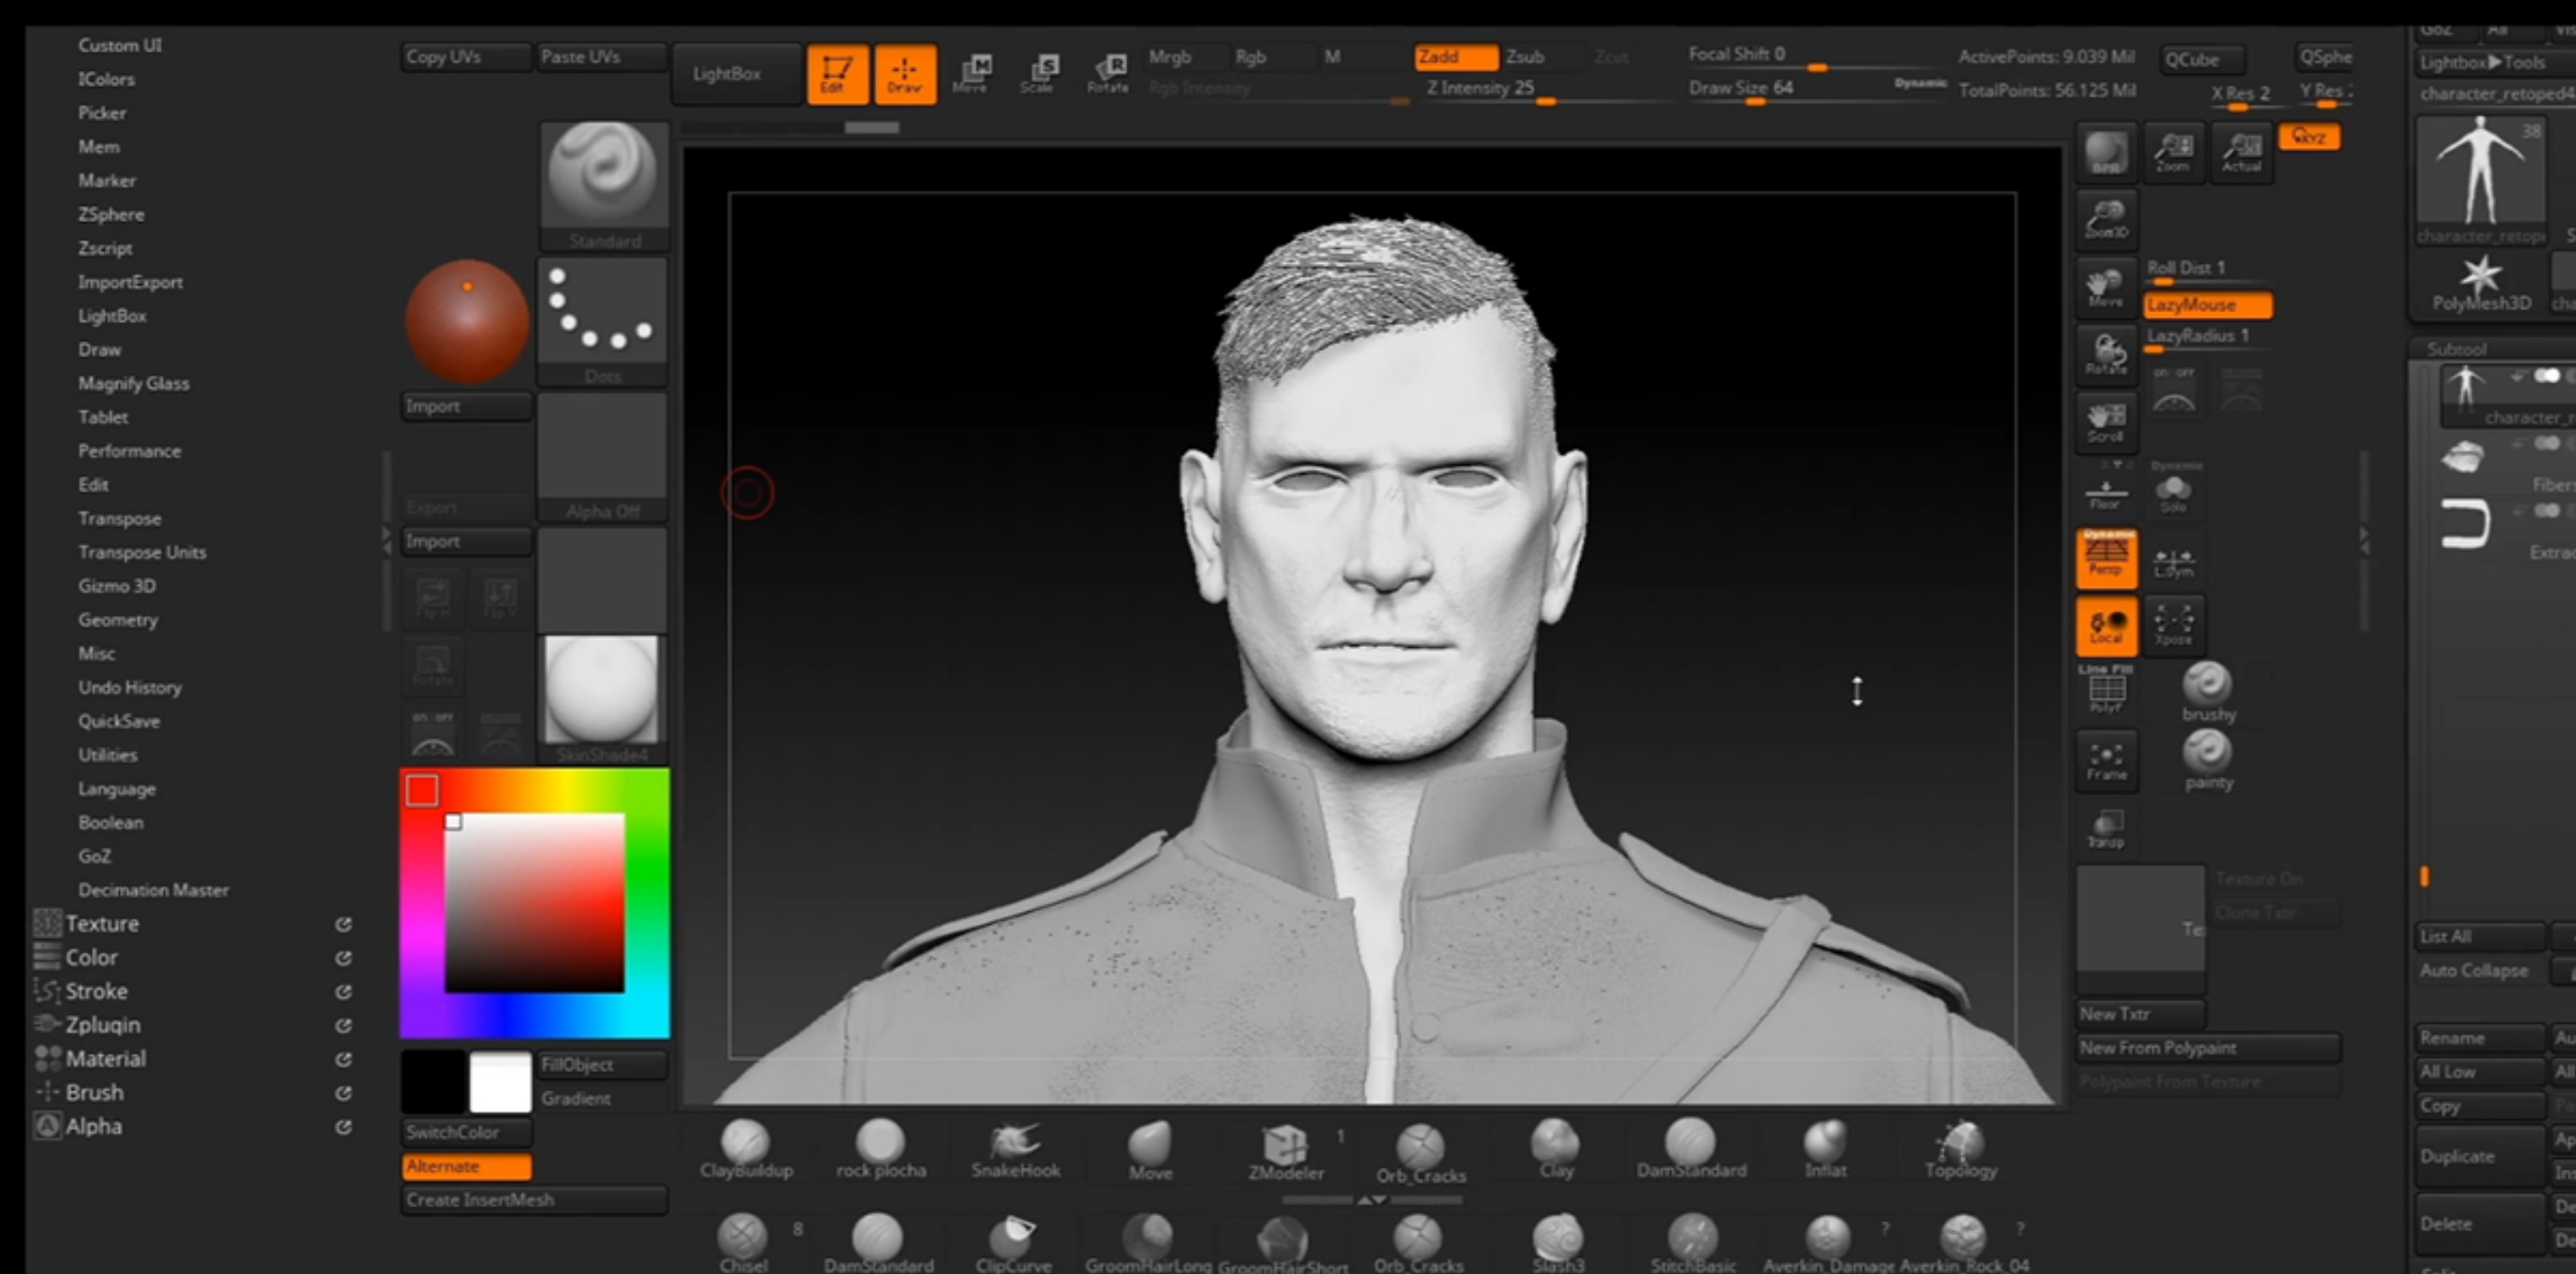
Custom UI
IColors
Picker
Mem
Marker
ZSphere
Zscript
ImportExport
LightBox
Draw
Magnify Glass
Tablet
Performance
Edit
Transpose
Transpose Units
Gizmo 3D
Geometry
Misc
Undo History
QuickSave
Utilities
Language
Boolean
GoZ
Decimation Master
Texture
Color
Stroke
Zplugin
Material
Brush
Alpha

Copy UVs
Paste UVs
LightBox
Edit
Draw
Move
Scale
Rotate
Mrgb
Rgb
M
Rgb Intensity
Zadd
Zsub
Zcut
Z Intensity 25
Focal Shift 0
Draw Size 64
Dynamic
ActivePoints: 9.039 Mil
TotalPoints: 56.125 Mil
QCube
QSphe
X Res 2
Y Res

Standard
Dots
Import
Alpha Off
Export
Import
SkinShade4
FillObject
Gradient
SwitchColor
Alternate
Create InsertMesh

BPR
Zoom
Actual
Qxyz
Zoom3D
Roll Dist 1
Move
LazyMouse
LazyRadius 1
Rotate
Scroll
Floor
Persp
L.Sym
Local
Xpose
Line Fill
PolyF
brushy
Frame
painty
Transp
Texture On
Clone Txtr
New Txtr
New From Polypaint
Polypaint From Texture

Lightbox▶Tools
character_retoped4
38
character_retope
PolyMesh3D
Subtool
character_r
Fiber
Extrac
List All
Auto Collapse
Rename
All Low
Copy
Duplicate
Delete

ClayBuildup
rock plocha
SnakeHook
Move
ZModeler
1
Orb_Cracks
Clay
DamStandard
Inflat
Topology
Chisel
8
DamStandard
ClipCurve
GroomHairLong
GroomHairShort
Orb_Cracks
Slash3
StitchBasic
Averkin_Damage
Averkin_Rock_04